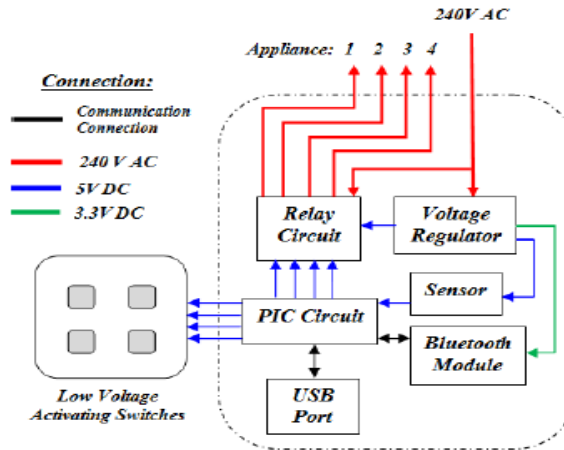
240V AC

Appliance: 1 2 3 4

Connection:

Communication Connection

240 V AC

5V DC

3.3V DC

Relay Circuit

Voltage Regulator

Sensor

PIC Circuit

Bluetooth Module

USB Port

Low Voltage Activating Switches